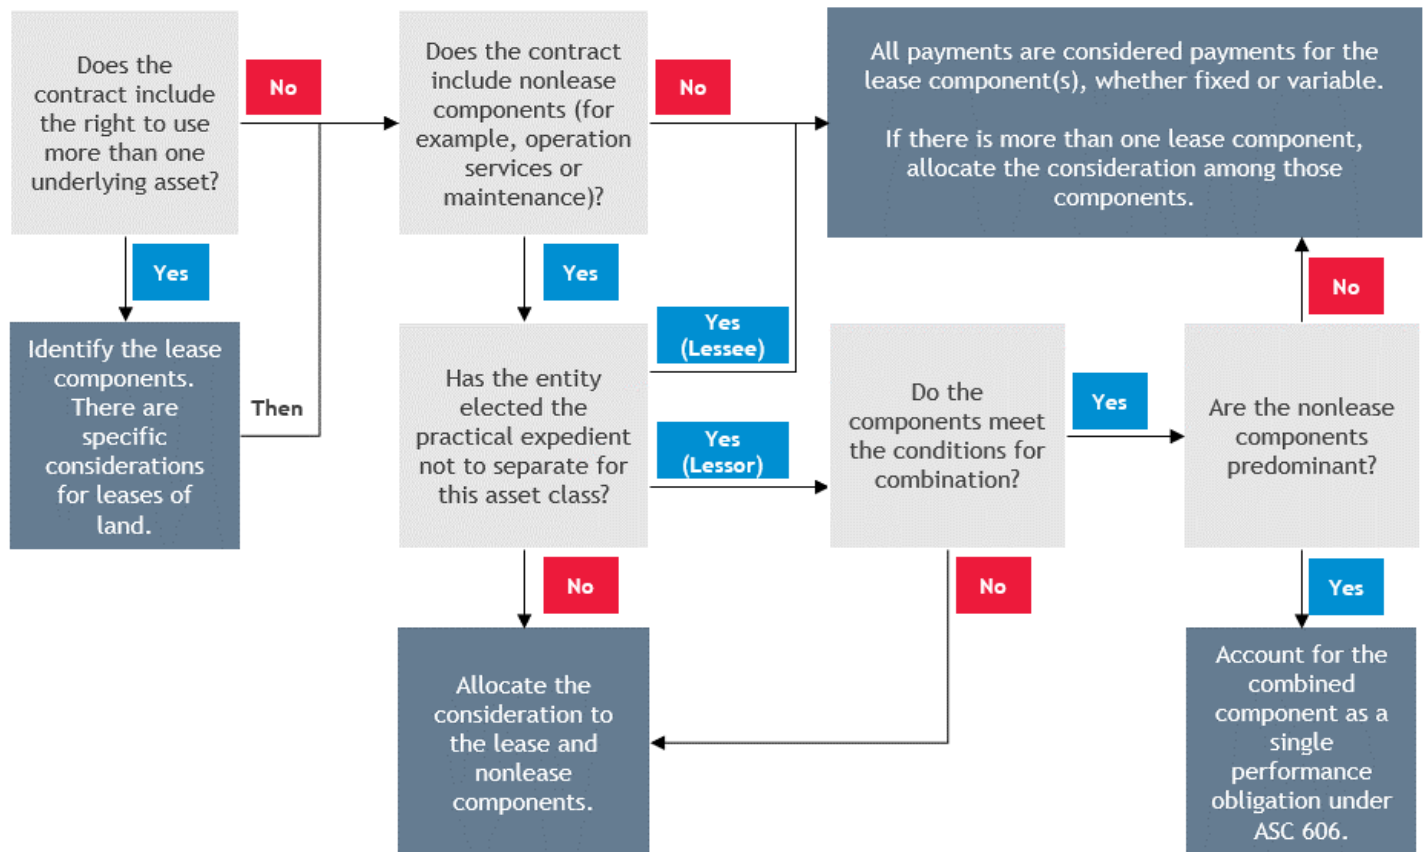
Does the contract include the right to use more than one underlying asset?

No

Does the contract include nonlease components (for example, operation services or maintenance)?

No

All payments are considered payments for the lease component(s), whether fixed or variable.

If there is more than one lease component, allocate the consideration among those components.

Yes

Yes

No

Yes (Lessee)

Identify the lease components. There are specific considerations for leases of land.

Then

Has the entity elected the practical expedient not to separate for this asset class?

Yes (Lessor)

Do the components meet the conditions for combination?

Yes

Are the nonlease components predominant?

No

No

Yes

Allocate the consideration to the lease and nonlease components.

Account for the combined component as a single performance obligation under ASC 606.